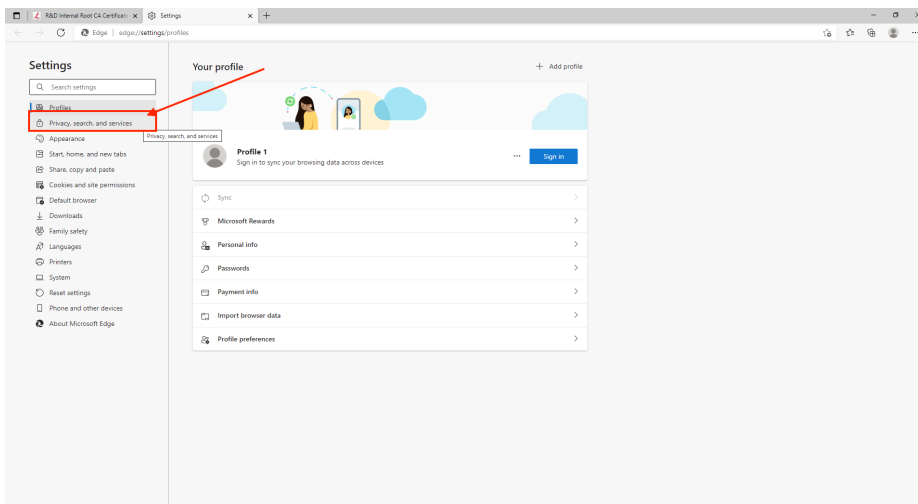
R&D Internal Root CA Certificat ×
Settings ×
+

Edge | edge://settings/profiles

Settings

Search settings

Profiles
Privacy, search, and services
Appearance
Start, home, and new tabs
Share, copy and paste
Cookies and site permissions
Default browser
Downloads
Family safety
Languages
Printers
System
Reset settings
Phone and other devices
About Microsoft Edge

Privacy, search, and services

Your profile

+ Add profile

Profile 1
Sign in to sync your browsing data across devices

...

Sign in

Sync
Microsoft Rewards
Personal info
Passwords
Payment info
Import browser data
Profile preferences